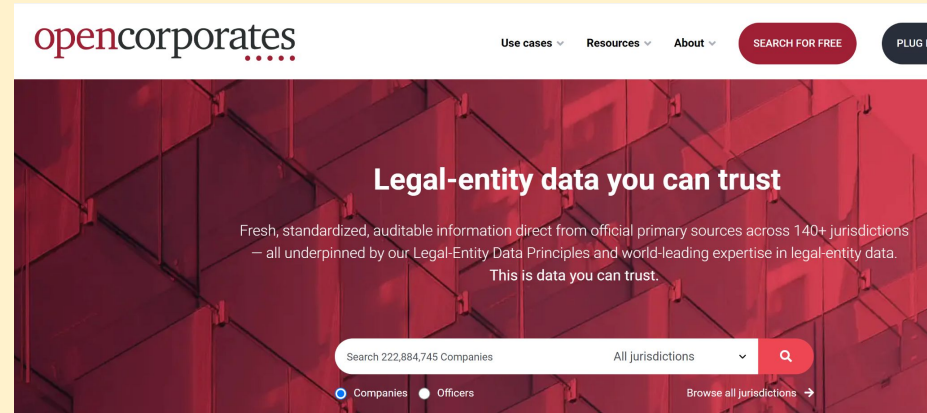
opencorporates

Use cases Resources About SEARCH FOR FREE PLUG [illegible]

Legal-entity data you can trust

Fresh, standardized, auditable information direct from official primary sources across 140+ jurisdictions — all underpinned by our Legal-Entity Data Principles and world-leading expertise in legal-entity data. This is data you can trust.

Search 222,884,745 Companies All jurisdictions

Companies Officers Browse all jurisdictions →